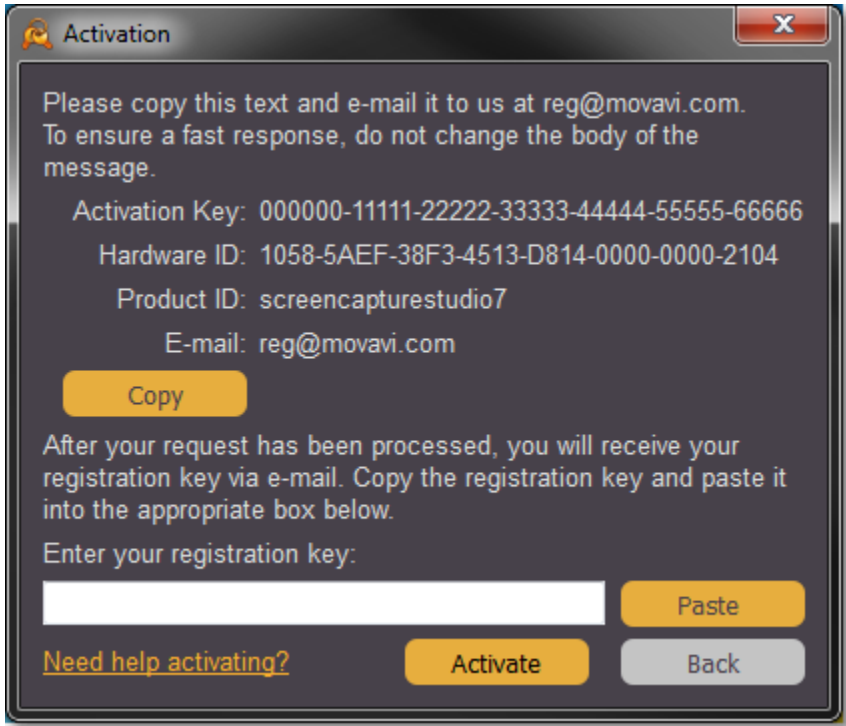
Activation

Please copy this text and e-mail it to us at reg@movavi.com. To ensure a fast response, do not change the body of the message.

Activation Key: 000000-11111-22222-33333-44444-55555-66666

Hardware ID: 1058-5AEF-38F3-4513-D814-0000-0000-2104

Product ID: screencapturestudio7

E-mail: reg@movavi.com

Copy

After your request has been processed, you will receive your registration key via e-mail. Copy the registration key and paste it into the appropriate box below.

Enter your registration key:

Paste

Need help activating?

Activate

Back